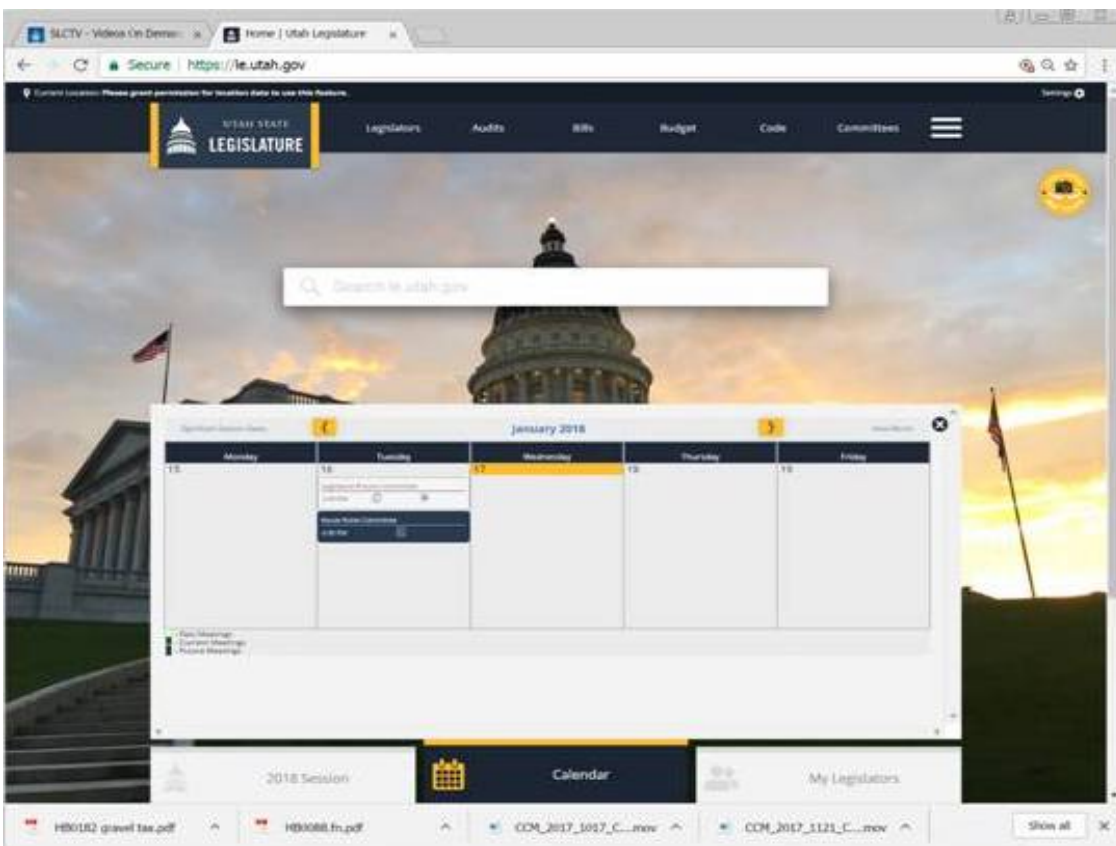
SLCTV - Videos On Demand ×
Home | Utah Legislature ×

Secure | https://le.utah.gov

Current Location: Please grant permission for location data to use this feature.
Settings

UTAH STATE
LEGISLATURE

Legislators
Audits
Bills
Budget
Code
Committees

Search le.utah.gov

Significant Session Dates
January 2018
View Month

| Monday | Tuesday | Wednesday | Thursday | Friday |
|---|---|---|---|---|
| 15 | 16 | 17 | 18 | 19 |
| | Legislative Process Committee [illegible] | | | |
| | House Rules Committee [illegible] | | | |

- Past Meetings
- Current Meetings
- Future Meetings

2018 Session
Calendar
My Legislators

HB0182 gravel tax.pdf
HB0088.fn.pdf
CCM_2017_1017_C....mov
CCM_2017_1121_C....mov
Show all